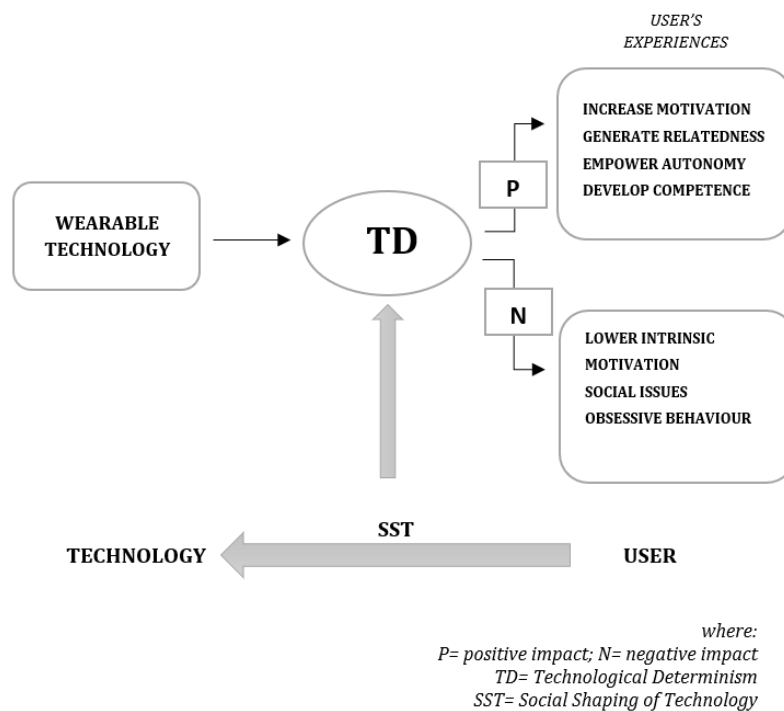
USER'S EXPERIENCES

WEARABLE TECHNOLOGY

TD

P

INCREASE MOTIVATION
GENERATE RELATEDNESS
EMPOWER AUTONOMY
DEVELOP COMPETENCE

N

LOWER INTRINSIC MOTIVATION
SOCIAL ISSUES
OBSESSIVE BEHAVIOUR

SST

TECHNOLOGY

USER

where:
P= positive impact; N= negative impact
TD= Technological Determinism
SST= Social Shaping of Technology